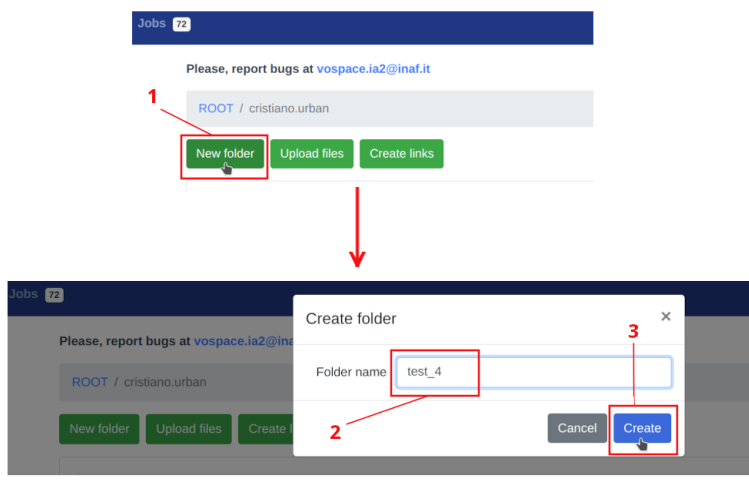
Jobs 72

Please, report bugs at vospace.ia2@inaf.it

1

ROOT / cristiano.urban

New folder Upload files Create links

Jobs 72

Please, report bugs at vospace.ia2@ina

ROOT / cristiano.urban

New folder Upload files Create l

Create folder ×

3

Folder name test_4

2

Cancel Create